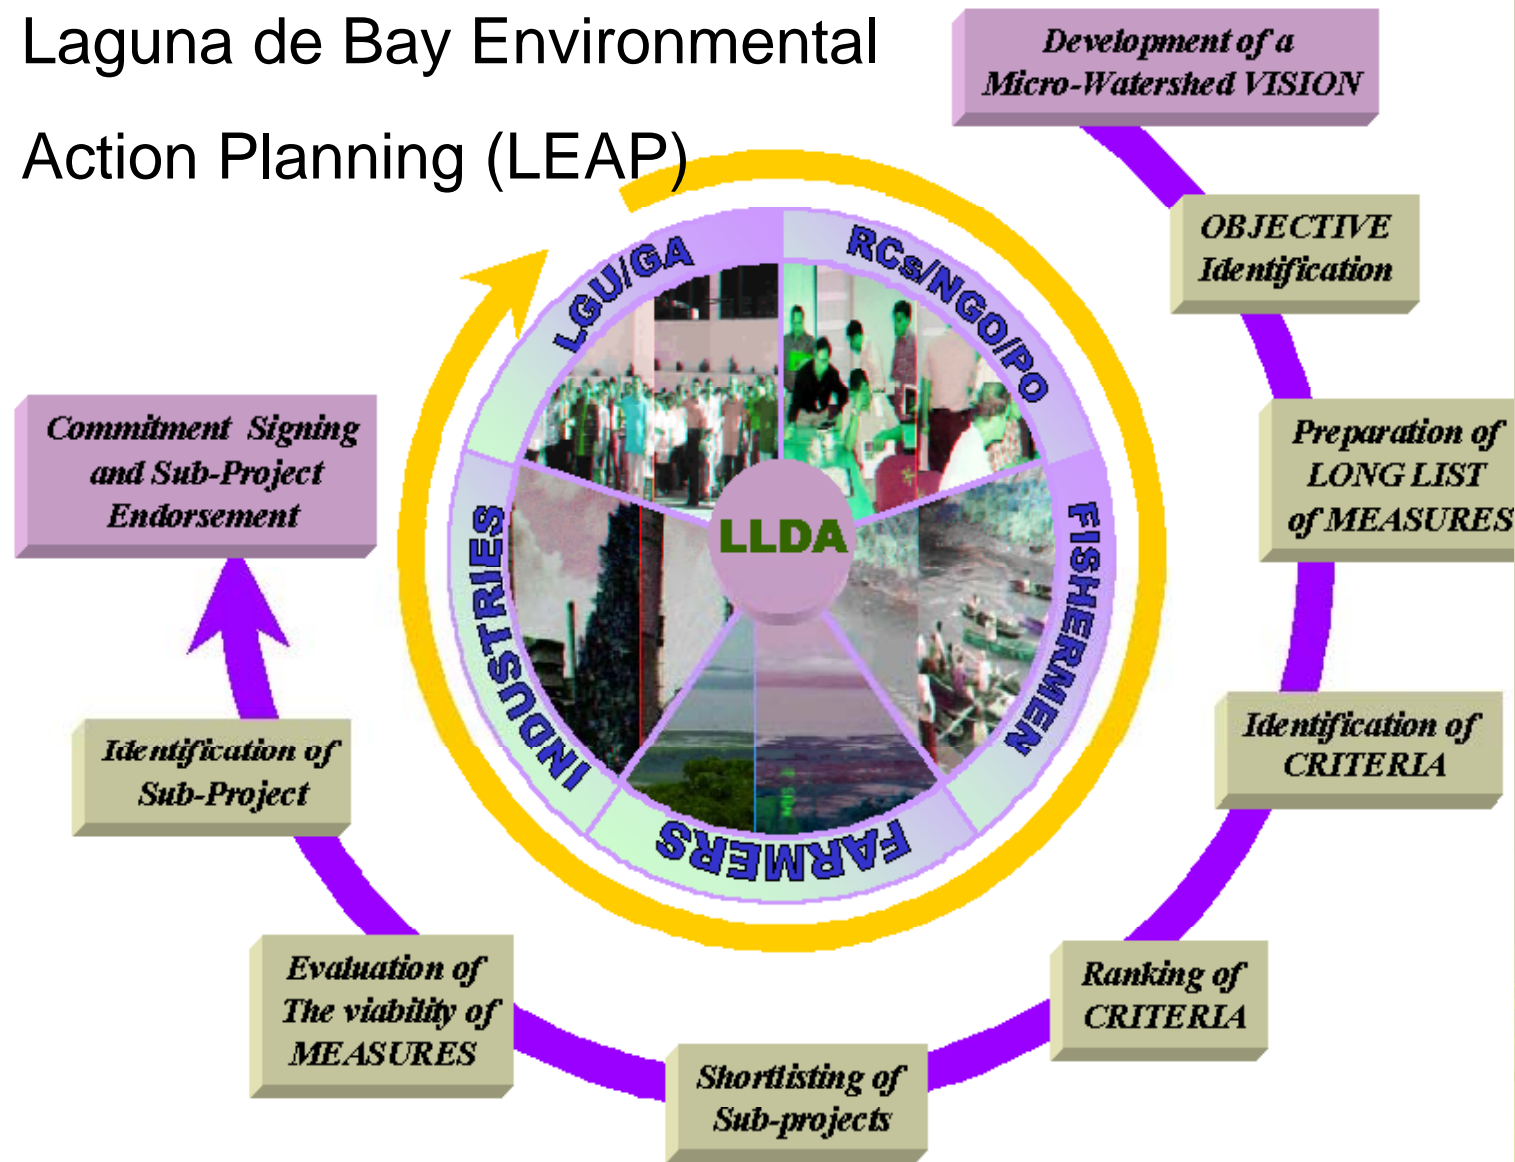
Laguna de Bay Environmental Action Planning (LEAP)

Development of a Micro-Watershed VISION

OBJECTIVE Identification

Preparation of LONG LIST of MEASURES

Identification of CRITERIA

Ranking of CRITERIA

Shortlisting of Sub-projects

Evaluation of The viability of MEASURES

Identification of Sub-Project

Commitment Signing and Sub-Project Endorsement

LGU/GA

RCs/NGO/PO

FISHERMEN

FARMERS

INDUSTRIES

LLDA